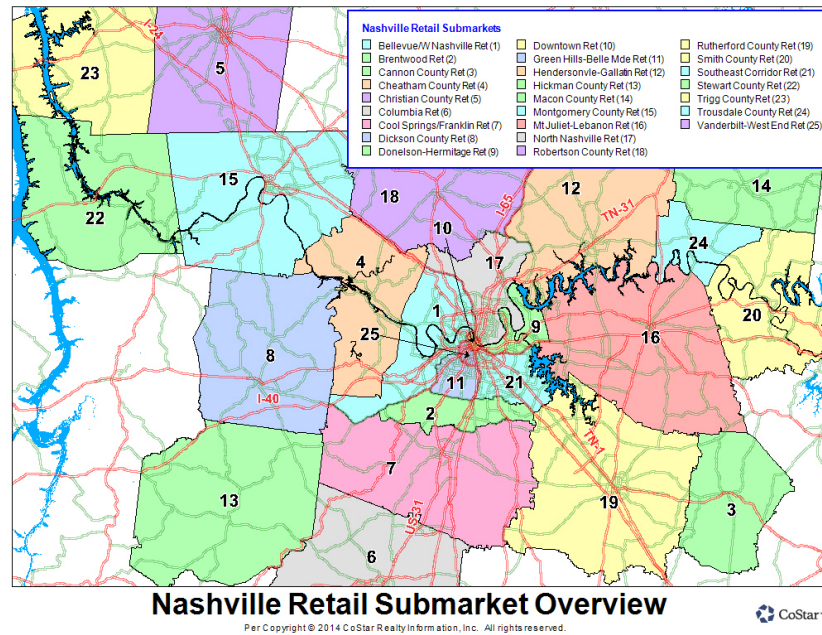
Nashville Retail Submarkets

Bellevue/W Nashville Ret (1)
Brentwood Ret (2)
Cannon County Ret (3)
Cheatham County Ret (4)
Christian County Ret (5)
Columbia Ret (6)
Cool Springs/Franklin Ret (7)
Dickson County Ret (8)
Donelson-Hermitage Ret (9)

Downtown Ret (10)
Green Hills-Belle Mde Ret (11)
Hendersonvle-Gallatin Ret (12)
Hickman County Ret (13)
Macon County Ret (14)
Montgomery County Ret (15)
Mt Juliet-Lebanon Ret (16)
North Nashville Ret (17)
Robertson County Ret (18)

Rutherford County Ret (19)
Smith County Ret (20)
Southeast Corridor Ret (21)
Stewart County Ret (22)
Trigg County Ret (23)
Trousdale County Ret (24)
Vanderbilt-West End Ret (25)

I-24
23
5
15
22
18
I-65
12
TN-31
14
10
24
4
17
20
1
25
9
16
8
11
21
I-40
2
TN-1
7
19
13
3
US-31
6

Nashville Retail Submarket Overview
Per Copyright © 2014 CoStar Realty Information, Inc. All rights reserved.
CoStar